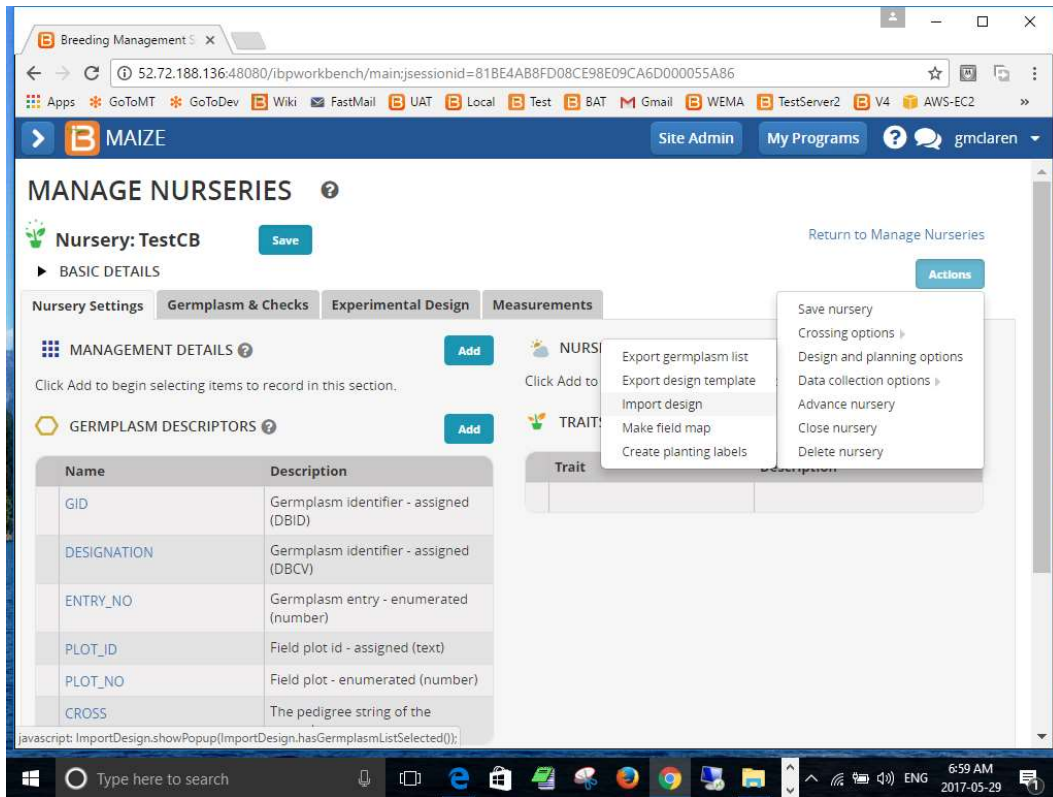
Breeding Management S ×

52.72.188.136:48080/ibpworkbench/main;jsessionid=81BE4AB8FD08CE98E09CA6D000055A86

Apps GoToMT GoToDev Wiki FastMail UAT Local Test BAT Gmail WEMA TestServer2 V4 AWS-EC2 »

MAIZE

Site Admin My Programs gmclaren

MANAGE NURSERIES

Nursery: TestCB Save

Return to Manage Nurseries

BASIC DETAILS

Actions

Nursery Settings | Germplasm & Checks | Experimental Design | Measurements

Save nursery
Crossing options
Design and planning options
Data collection options
Advance nursery
Close nursery
Delete nursery

Export germplasm list
Export design template
Import design
Make field map
Create planting labels

MANAGEMENT DETAILS Add

Click Add to begin selecting items to record in this section.

NURS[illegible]

Click Add to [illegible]

GERMPLASM DESCRIPTORS Add

TRAIT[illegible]

| Name | Description |
|---|---|
| GID | Germplasm identifier - assigned (DBID) |
| DESIGNATION | Germplasm identifier - assigned (DBCV) |
| ENTRY_NO | Germplasm entry - enumerated (number) |
| PLOT_ID | Field plot id - assigned (text) |
| PLOT_NO | Field plot - enumerated (number) |
| CROSS | The pedigree string of the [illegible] |

| Trait | Description |
|---|---|
| | |

javascript: ImportDesign.showPopup(ImportDesign.hasGermplasmListSelected());

Type here to search

ENG 6:59 AM 2017-05-29